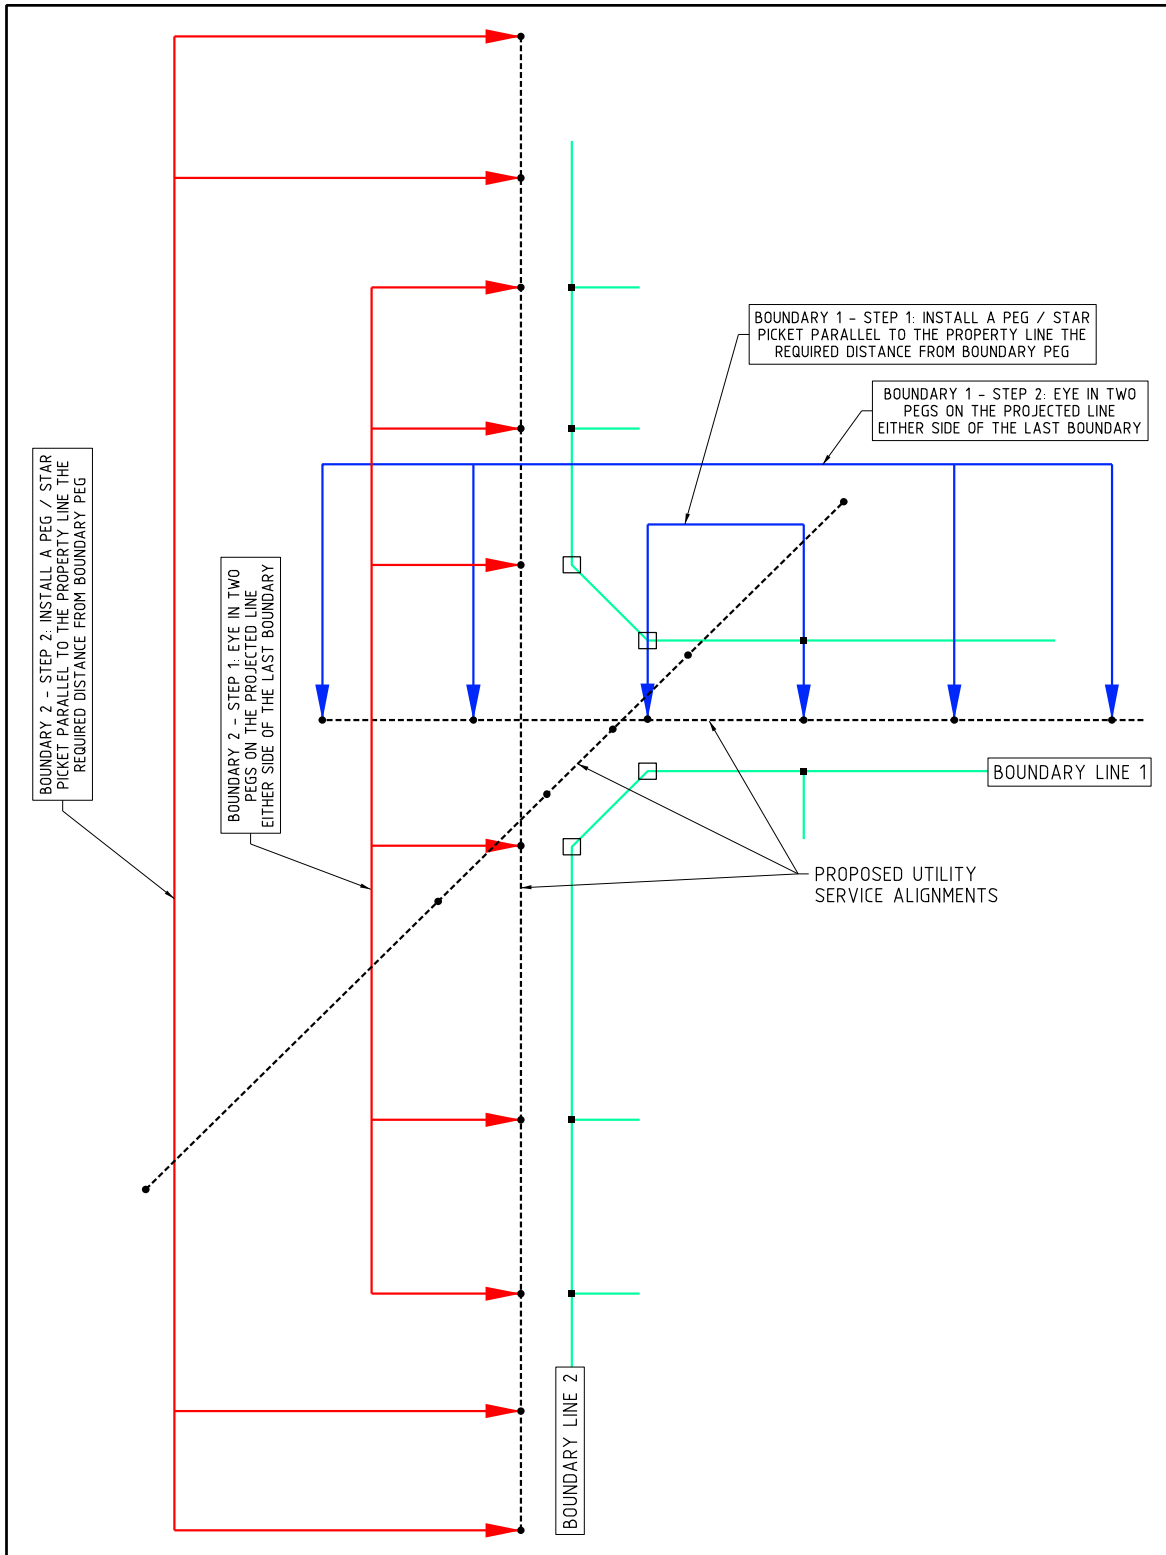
BOUNDARY 1 - STEP 1: INSTALL A PEG / STAR PICKET PARALLEL TO THE PROPERTY LINE THE REQUIRED DISTANCE FROM BOUNDARY PEG

BOUNDARY 1 - STEP 2: EYE IN TWO PEGS ON THE PROJECTED LINE EITHER SIDE OF THE LAST BOUNDARY

BOUNDARY 2 - STEP 2: INSTALL A PEG / STAR PICKET PARALLEL TO THE PROPERTY LINE THE REQUIRED DISTANCE FROM BOUNDARY PEG

BOUNDARY 2 - STEP 1: EYE IN TWO PEGS ON THE PROJECTED LINE EITHER SIDE OF THE LAST BOUNDARY

BOUNDARY LINE 1

PROPOSED UTILITY SERVICE ALIGNMENTS

BOUNDARY LINE 2